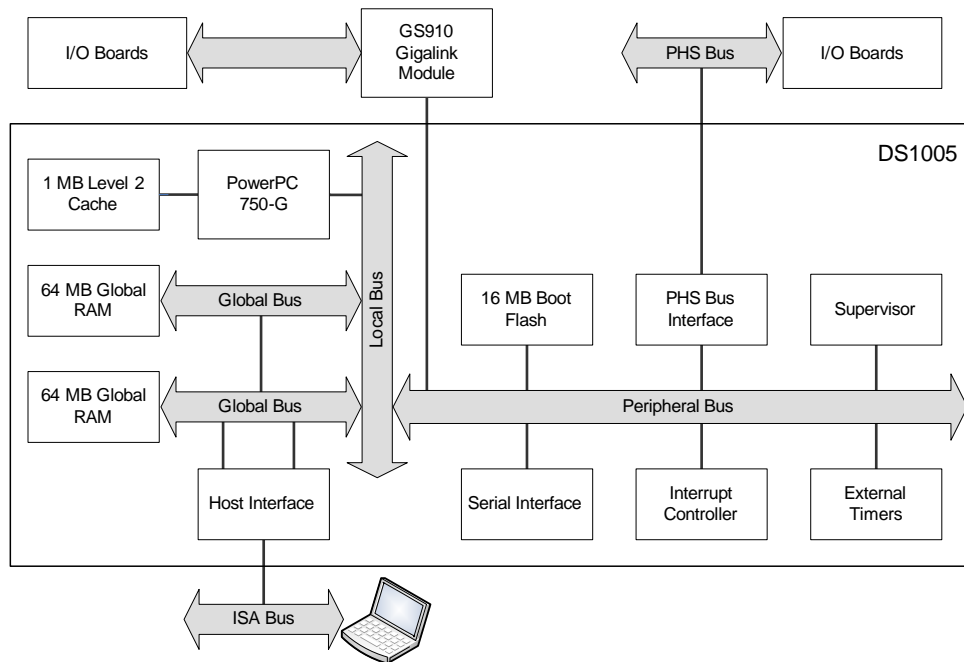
I/O Boards

GS910 Gigalink Module

PHS Bus

I/O Boards

DS1005

1 MB Level 2 Cache

PowerPC 750-G

Local Bus

64 MB Global RAM

Global Bus

16 MB Boot Flash

PHS Bus Interface

Supervisor

64 MB Global RAM

Global Bus

Peripheral Bus

Host Interface

Serial Interface

Interrupt Controller

External Timers

ISA Bus